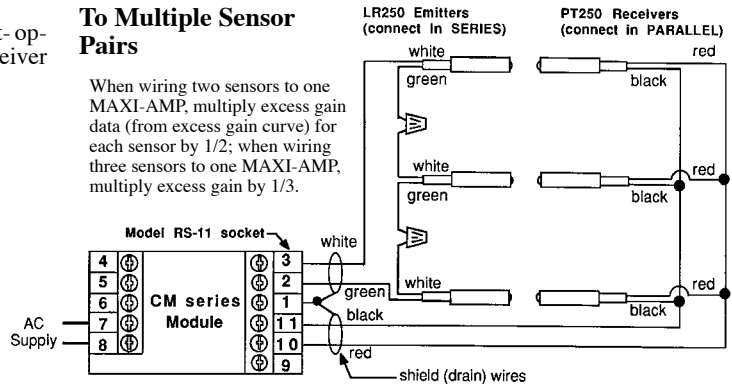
t- op-
eiver

To Multiple Sensor Pairs

When wiring two sensors to one MAXI-AMP, multiply excess gain data (from excess gain curve) for each sensor by 1/2; when wiring three sensors to one MAXI-AMP, multiply excess gain by 1/3.

LR250 Emitters
(connect in SERIES)

PT250 Receivers
(connect in PARALLEL)

white
green
black
red
white
green
black
red
white
green
black
red

Model RS-11 socket

white
green
black
red

4
5
6
7
8

CM series
Module

3
2
1
11
10
9

AC
Supply

shield (drain) wires